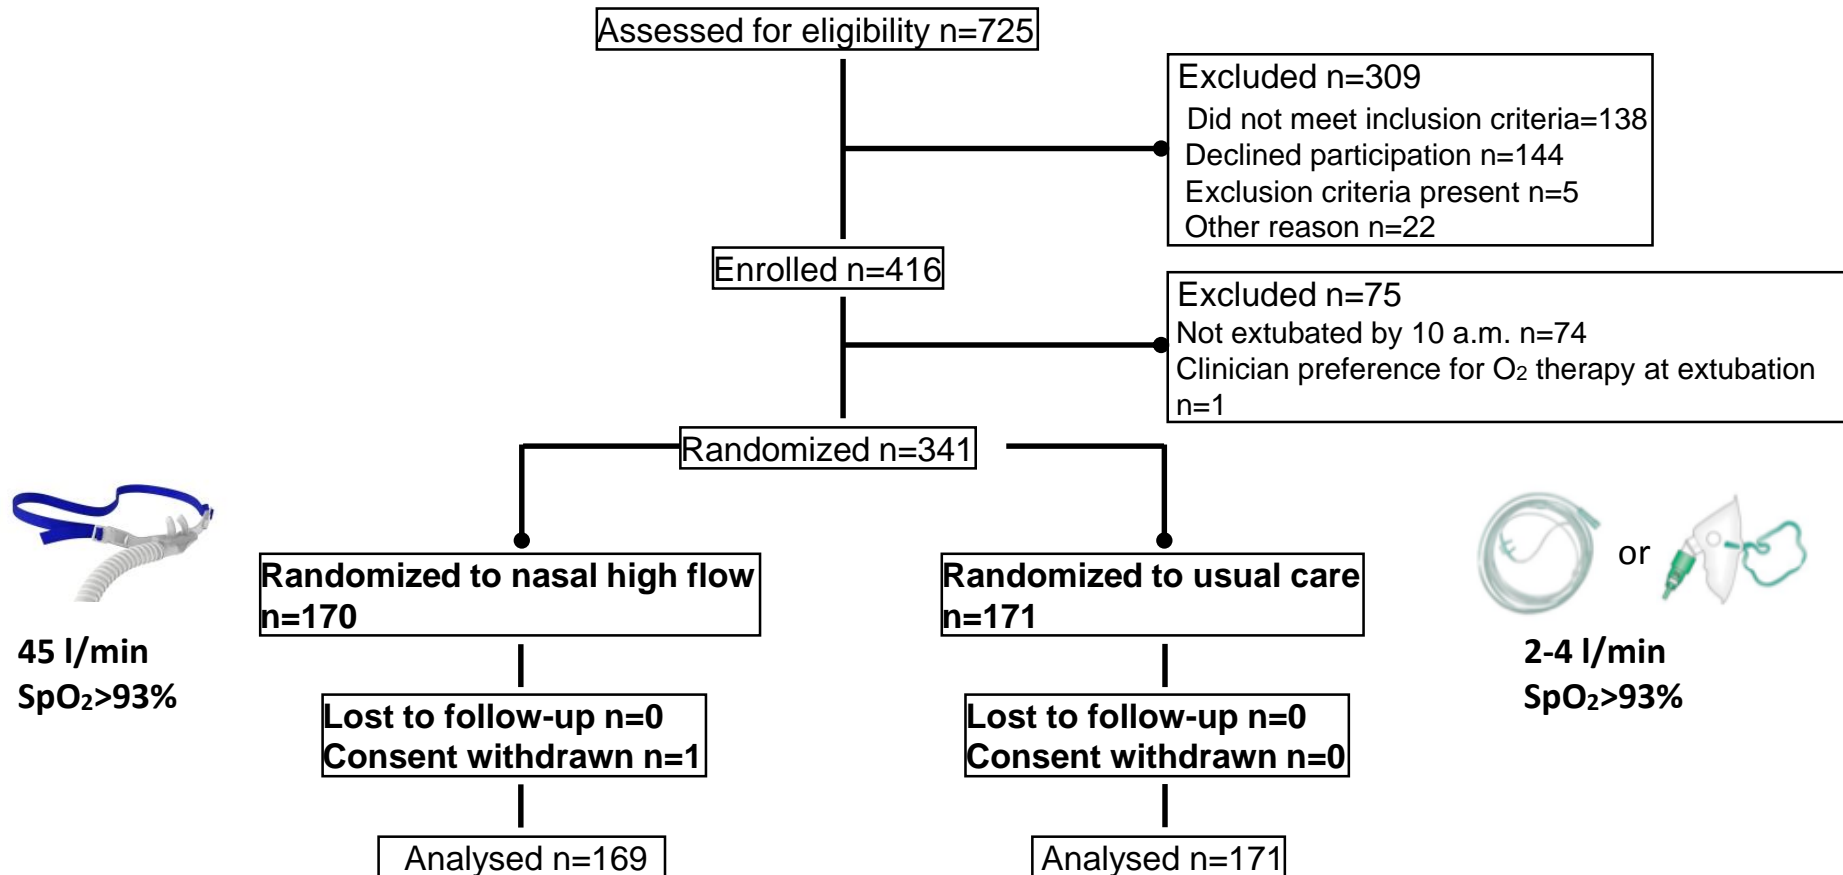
Assessed for eligibility n=725

Excluded n=309
Did not meet inclusion criteria=138
Declined participation n=144
Exclusion criteria present n=5
Other reason n=22

Enrolled n=416

Excluded n=75
Not extubated by 10 a.m. n=74
Clinician preference for $O_2$ therapy at extubation n=1

Randomized n=341

45 l/min
$SpO_2$>93%

Randomized to nasal high flow n=170

Lost to follow-up n=0
Consent withdrawn n=1

Analysed n=169

Randomized to usual care n=171

Lost to follow-up n=0
Consent withdrawn n=0

Analysed n=171

or

2-4 l/min
$SpO_2$>93%